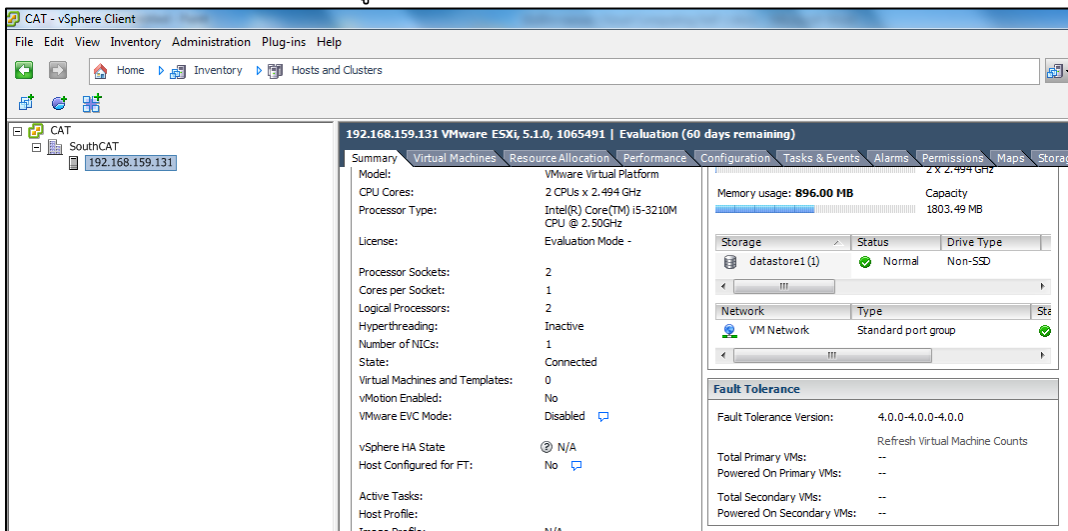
CAT - vSphere Client

File Edit View Inventory Administration Plug-ins Help

Home Inventory Hosts and Clusters

CAT
SouthCAT
192.168.159.131

192.168.159.131 VMware ESXi, 5.1.0, 1065491 | Evaluation (60 days remaining)

Summary Virtual Machines Resource Allocation Performance Configuration Tasks & Events Alarms Permissions Maps Storag

| | |
|---|---|
| Model: | VMware Virtual Platform |
| CPU Cores: | 2 CPUs x 2.494 GHz |
| Processor Type: | Intel(R) Core(TM) i5-3210M CPU @ 2.50GHz |
| License: | Evaluation Mode - |
| Processor Sockets: | 2 |
| Cores per Socket: | 1 |
| Logical Processors: | 2 |
| Hyperthreading: | Inactive |
| Number of NICs: | 1 |
| State: | Connected |
| Virtual Machines and Templates: | 0 |
| vMotion Enabled: | No |
| VMware EVC Mode: | Disabled |
| vSphere HA State | N/A |
| Host Configured for FT: | No |
| Active Tasks: | |
| Host Profile: | |
| Image Profile: | N/A |

2 x 2.494 GHz
Memory usage: 896.00 MB
Capacity
1803.49 MB

| Storage | Status | Drive Type |
|---|---|---|
| datastore1 (1) | Normal | Non-SSD |

| Network | Type | Sta |
|---|---|---|
| VM Network | Standard port group | |

Fault Tolerance

Fault Tolerance Version: 4.0.0-4.0.0-4.0.0

Refresh Virtual Machine Counts

Total Primary VMs: --
Powered On Primary VMs: --

Total Secondary VMs: --
Powered On Secondary VMs: --